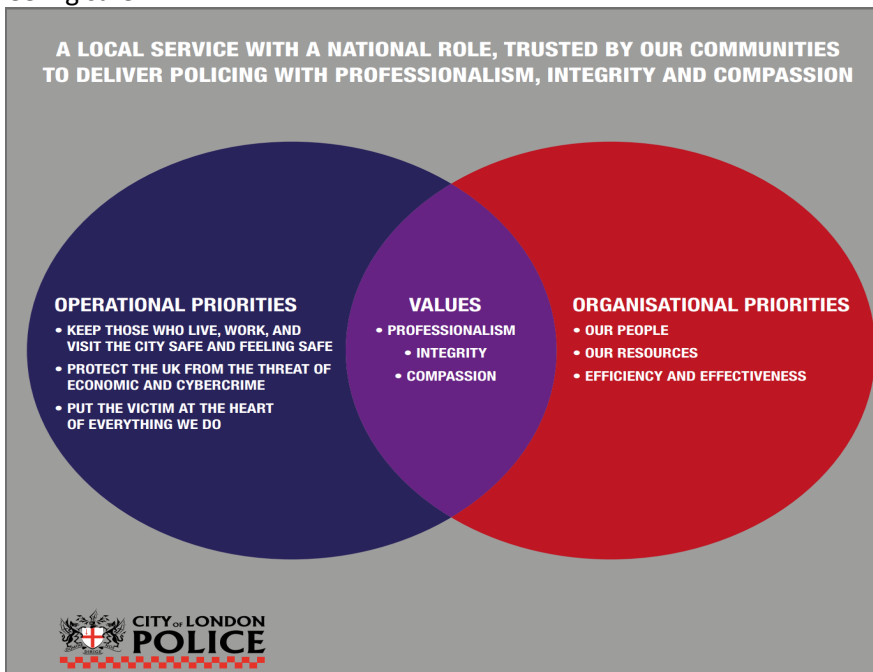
A LOCAL SERVICE WITH A NATIONAL ROLE, TRUSTED BY OUR COMMUNITIES TO DELIVER POLICING WITH PROFESSIONALISM, INTEGRITY AND COMPASSION

OPERATIONAL PRIORITIES
• KEEP THOSE WHO LIVE, WORK, AND VISIT THE CITY SAFE AND FEELING SAFE
• PROTECT THE UK FROM THE THREAT OF ECONOMIC AND CYBERCRIME
• PUT THE VICTIM AT THE HEART OF EVERYTHING WE DO

VALUES
• PROFESSIONALISM
• INTEGRITY
• COMPASSION

ORGANISATIONAL PRIORITIES
• OUR PEOPLE
• OUR RESOURCES
• EFFICIENCY AND EFFECTIVENESS

CITY OF LONDON POLICE